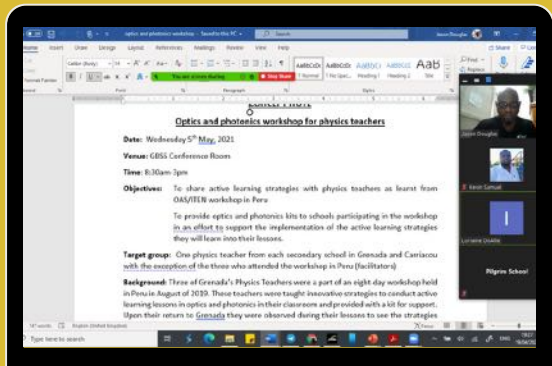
optics and photonics workshop - Saved to this PC

Home Insert Draw Design Layout References Mailings Review View Help

Share

You are screen sharing

Stop Share

AaBbCcDc AaBbCcDc AaBbCc AaBbCcC AaB

1 Normal 1 No Spac... Heading 1 Heading 2 Title

Find Replace Select

Optics and photonics workshop for physics teachers

Date: Wednesday 5th May, 2021

Venue: GBSS Conference Room

Time: 8:30am-3pm

Objectives: To share active learning strategies with physics teachers as learnt from OAS/ITEN workshop in Peru

To provide optics and photonics kits to schools participating in the workshop in an effort to support the implementation of the active learning strategies they will learn into their lessons.

Target group: One physics teacher from each secondary school in Grenada and Carriacou with the exception of the three who attended the workshop in Peru (facilitators)

Background: Three of Grenada's Physics Teachers were a part of an eight day workshop held in Peru in August of 2019. These teachers were taught innovative strategies to conduct active learning lessons in optics and photonics in their classroom and provided with a kit for support. Upon their return to Grenada they were observed during their lessons to see the strategies

Jason Douglas

Kevin Samuel

Lorraine Onaka

Pilgrim School

Type here to search